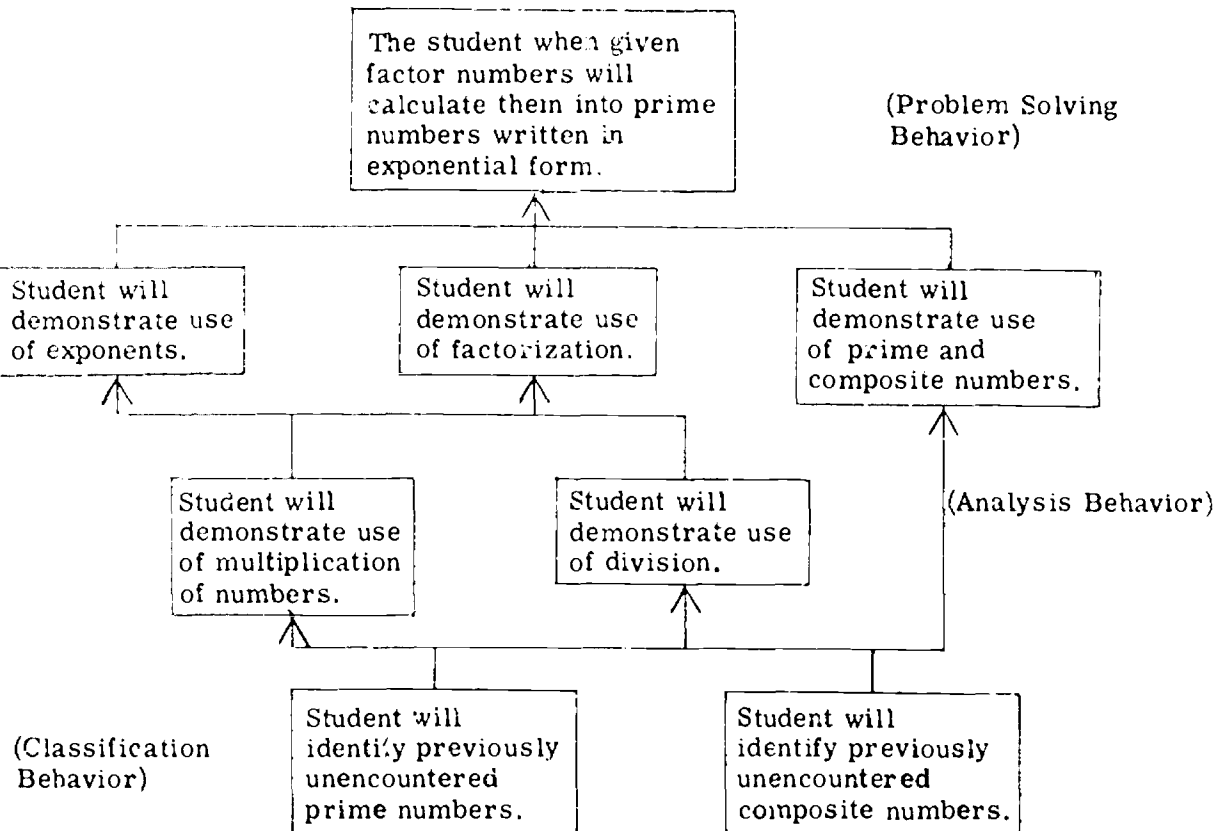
The student when given factor numbers will calculate them into prime numbers written in exponential form.

(Problem Solving Behavior)

Student will demonstrate use of exponents.

Student will demonstrate use of factorization.

Student will demonstrate use of prime and composite numbers.

Student will demonstrate use of multiplication of numbers.

Student will demonstrate use of division.

(Analysis Behavior)

(Classification Behavior)

Student will identify previously unencountered prime numbers.

Student will identify previously unencountered composite numbers.